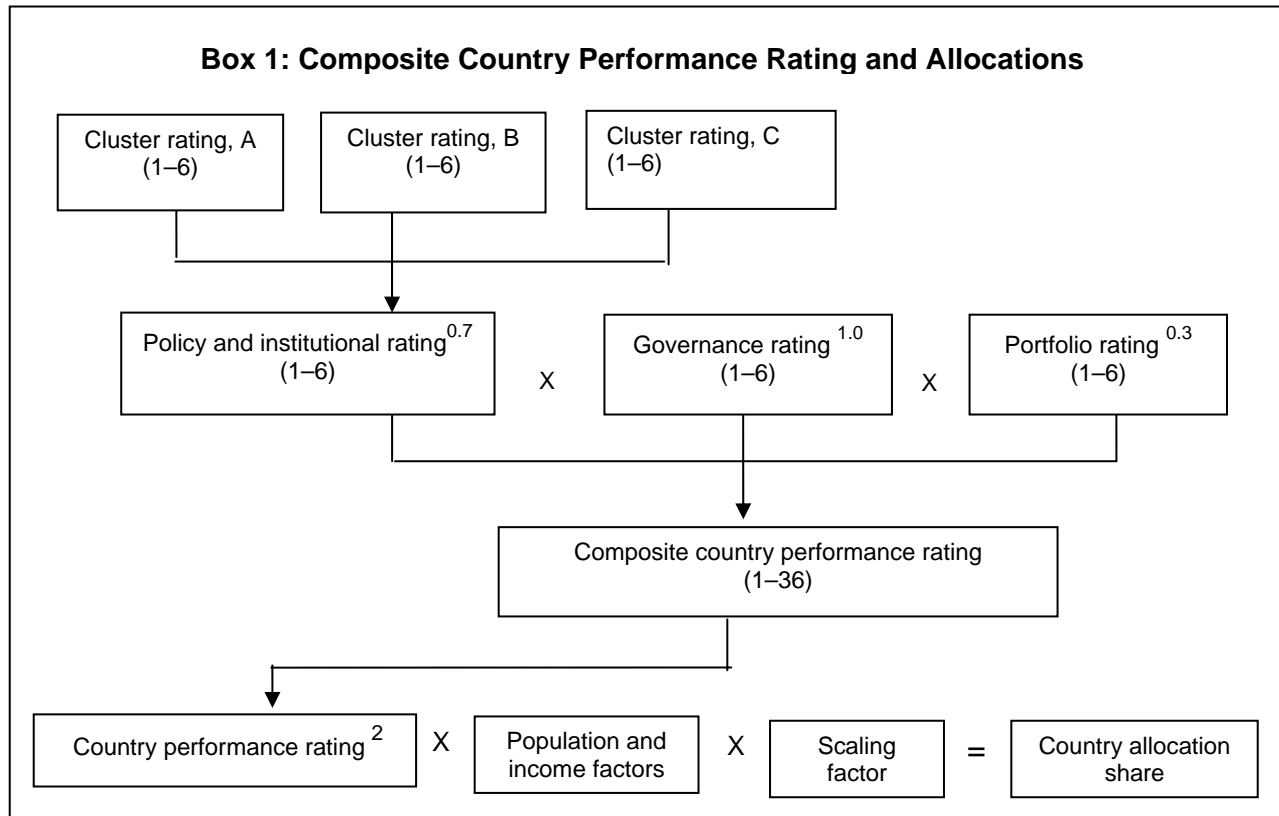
Box 1: Composite Country Performance Rating and Allocations

Cluster rating, A (1–6)

Cluster rating, B (1–6)

Cluster rating, C (1–6)

Policy and institutional rating$^{0.7}$ (1–6)

X

Governance rating $^{1.0}$ (1–6)

X

Portfolio rating $^{0.3}$ (1–6)

Composite country performance rating (1–36)

Country performance rating $^{2}$

X

Population and income factors

X

Scaling factor

=

Country allocation share